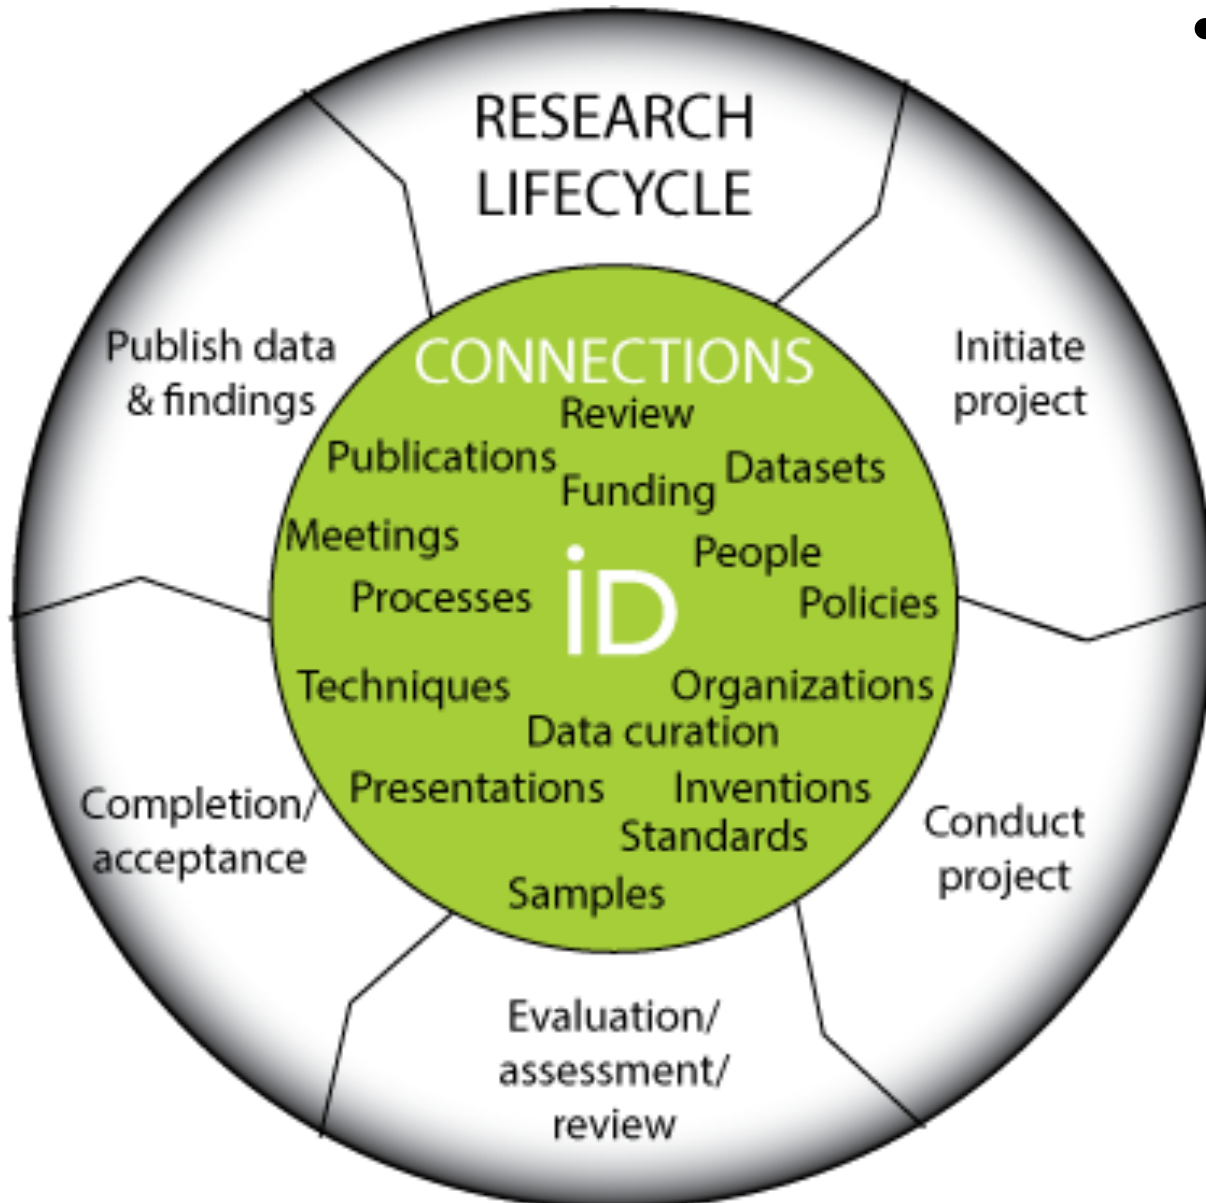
RESEARCH LIFECYCLE

Initiate project

Conduct project

Evaluation/ assessment/ review

Completion/ acceptance

Publish data & findings

CONNECTIONS

Review

Publications

Funding

Datasets

Meetings

People

Processes

iD

Policies

Techniques

Organizations

Data curation

Presentations

Inventions

Standards

Samples